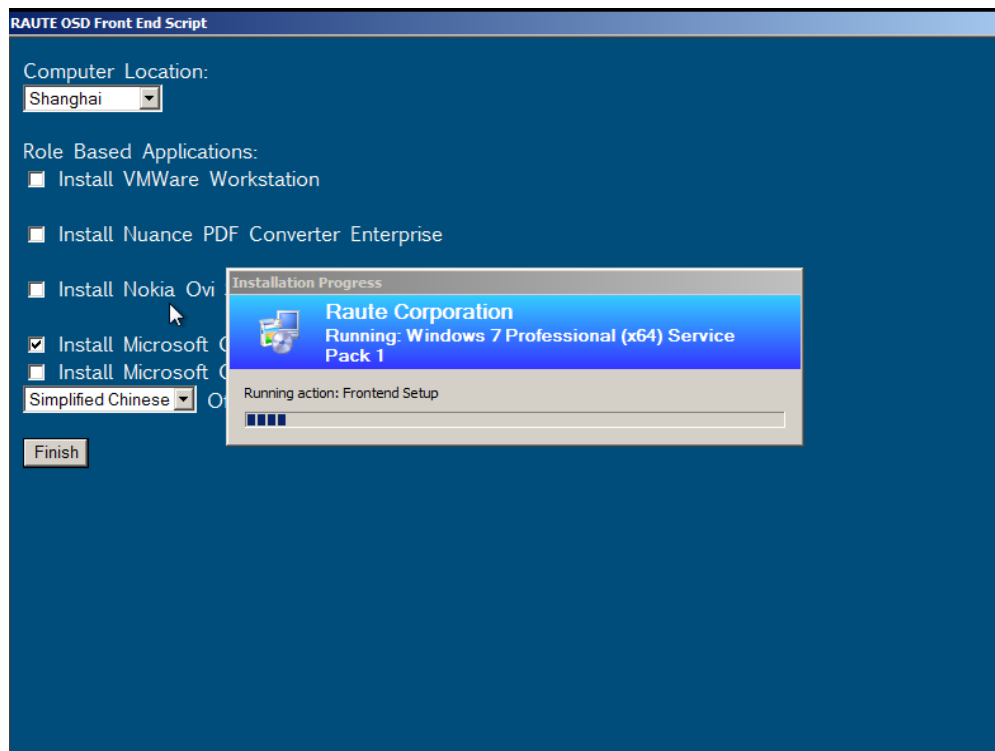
RAUTE OSD Front End Script

Computer Location:
Shanghai

Role Based Applications:
Install VMWare Workstation

Install Nuance PDF Converter Enterprise

Install Nokia Ovi

Install Microsoft C
Install Microsoft C
Simplified Chinese O

Finish

Installation Progress
Raute Corporation
Running: Windows 7 Professional (x64) Service Pack 1

Running action: Frontend Setup